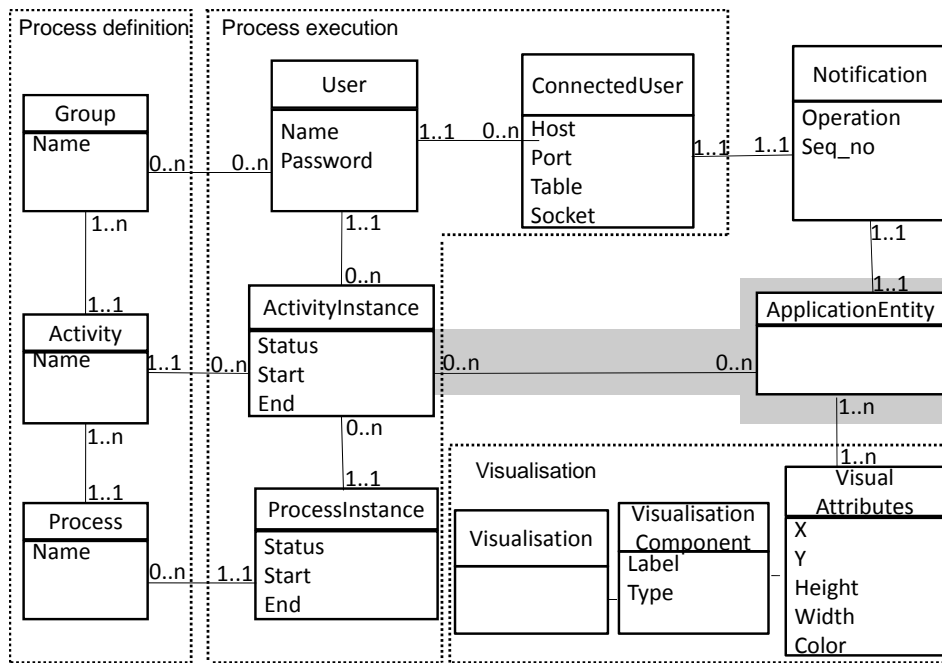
Process definition

Process execution

Group
Name

User
Name
Password

ConnectedUser
Host
Port
Table
Socket

Notification
Operation
Seq_no

0..n
0..n
1..1
0..n
1..1
1..1

1..n
1..1
1..1
0..n

1..1
1..1

Activity
Name

ActivityInstance
Status
Start
End

ApplicationEntity

1..1
0..n
0..n
0..n

1..n
0..n
1..n
1..n

1..1
1..1

Process
Name

ProcessInstance
Status
Start
End

0..n
1..1

Visualisation

Visualisation

Visualisation Component
Label
Type

Visual Attributes
X
Y
Height
Width
Color